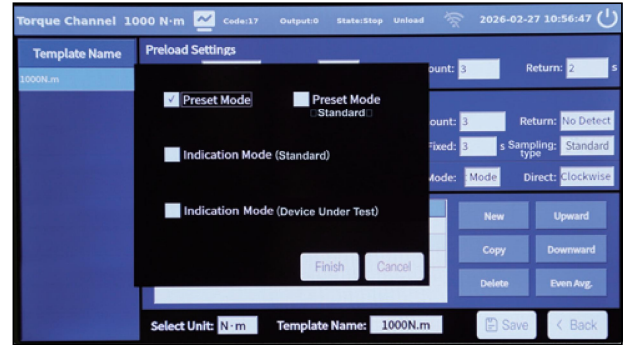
Torque Channel 1000 N·m Code:17 Output:0 State:Stop Unload 2026-02-27 10:56:47

Template Name
1000N.m

Preload Settings
ount: 3 Return: 2 s

Preset Mode
Preset Mode (Standard)
Indication Mode (Standard)
Indication Mode (Device Under Test)
Finish Cancel

ount: 3 Return: No Detect
Fixed: 3 s Sampling: type Standard
Mode: Mode Direct: Clockwise

New Upward
Copy Downward
Delete Even Avg.

Select Unit: N·m Template Name: 1000N.m Save Back